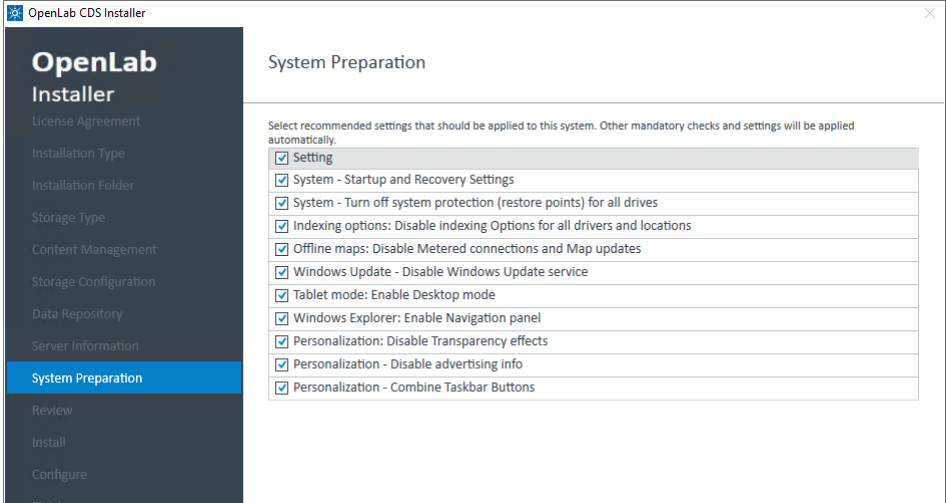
OpenLab CDS Installer

OpenLab
Installer

License Agreement
Installation Type
Installation Folder
Storage Type
Content Management
Storage Configuration
Data Repository
Server Information
System Preparation
Review
Install
Configure

System Preparation

Select recommended settings that should be applied to this system. Other mandatory checks and settings will be applied automatically.

| Setting |
|---|
| System - Startup and Recovery Settings |
| System - Turn off system protection (restore points) for all drives |
| Indexing options: Disable indexing Options for all drivers and locations |
| Offline maps: Disable Metered connections and Map updates |
| Windows Update - Disable Windows Update service |
| Tablet mode: Enable Desktop mode |
| Windows Explorer: Enable Navigation panel |
| Personalization: Disable Transparency effects |
| Personalization - Disable advertising info |
| Personalization - Combine Taskbar Buttons |